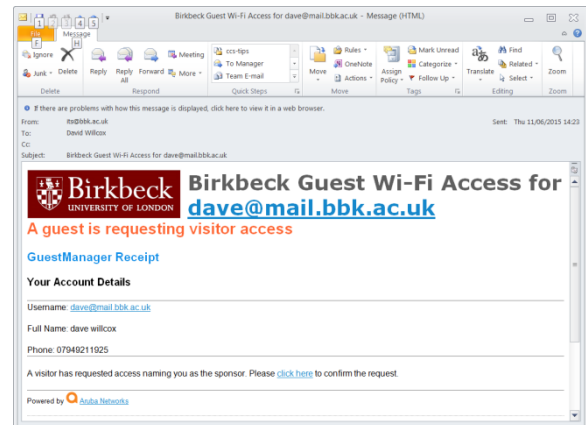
1 2 3 4 5 Birkbeck Guest Wi-Fi Access for dave@mail.bbk.ac.uk - Message (HTML)

File Message F H

Ignore Junk Delete Reply Reply All Forward Meeting More

Delete Respond

ccs-tips To Manager Team E-mail

Quick Steps

Move Rules OneNote Actions

Move

Assign Policy Mark Unread Categorize Follow Up

Tags

Translate Find Related Select

Editing

Zoom

Zoom

If there are problems with how this message is displayed, click here to view it in a web browser.

From: its@bbk.ac.uk
To: David Willcox
Cc:
Subject: Birkbeck Guest Wi-Fi Access for dave@mail.bbk.ac.uk

Sent: Thu 11/06/2015 14:23

Birkbeck UNIVERSITY OF LONDON

Birkbeck Guest Wi-Fi Access for dave@mail.bbk.ac.uk

A guest is requesting visitor access

GuestManager Receipt

Your Account Details

Username: dave@mail.bbk.ac.uk

Full Name: dave willcox

Phone: 07949211925

A visitor has requested access naming you as the sponsor. Please click here to confirm the request.

Powered by Aruba Networks